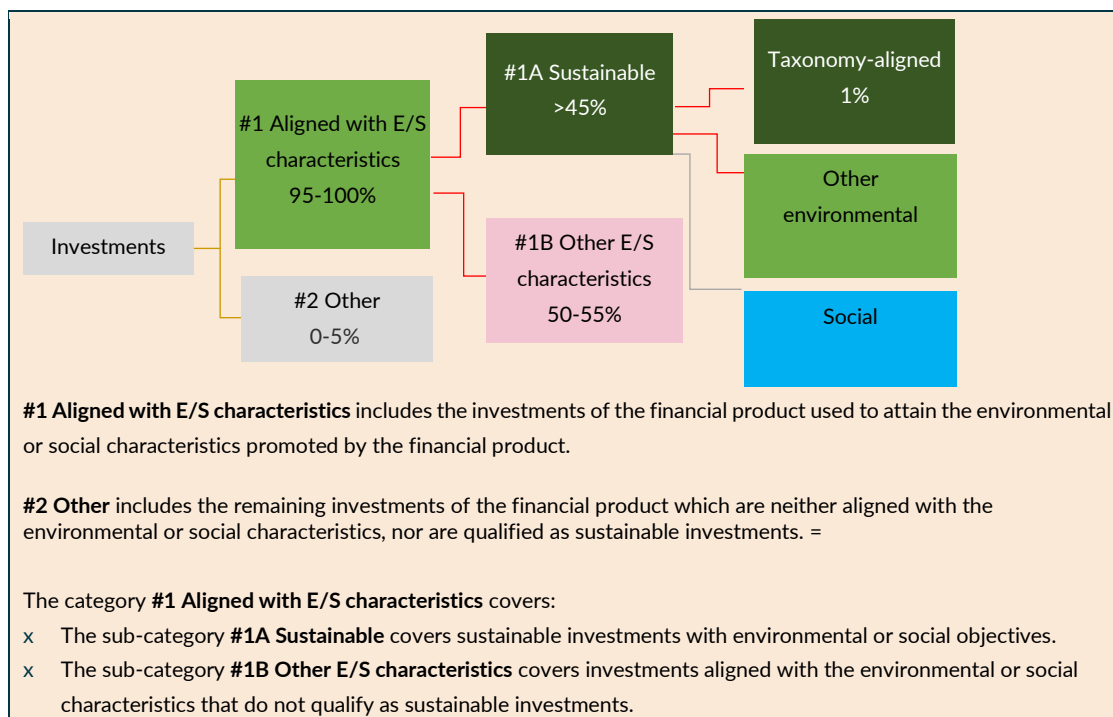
Investments

#1 Aligned with E/S characteristics 95-100%

#2 Other 0-5%

#1A Sustainable >45%

#1B Other E/S characteristics 50-55%

Taxonomy-aligned 1%

Other environmental

Social

**#1 Aligned with E/S characteristics** includes the investments of the financial product used to attain the environmental or social characteristics promoted by the financial product.

**#2 Other** includes the remaining investments of the financial product which are neither aligned with the environmental or social characteristics, nor are qualified as sustainable investments. =

The category **#1 Aligned with E/S characteristics** covers:

x The sub-category **#1A Sustainable** covers sustainable investments with environmental or social objectives.

x The sub-category **#1B Other E/S characteristics** covers investments aligned with the environmental or social characteristics that do not qualify as sustainable investments.